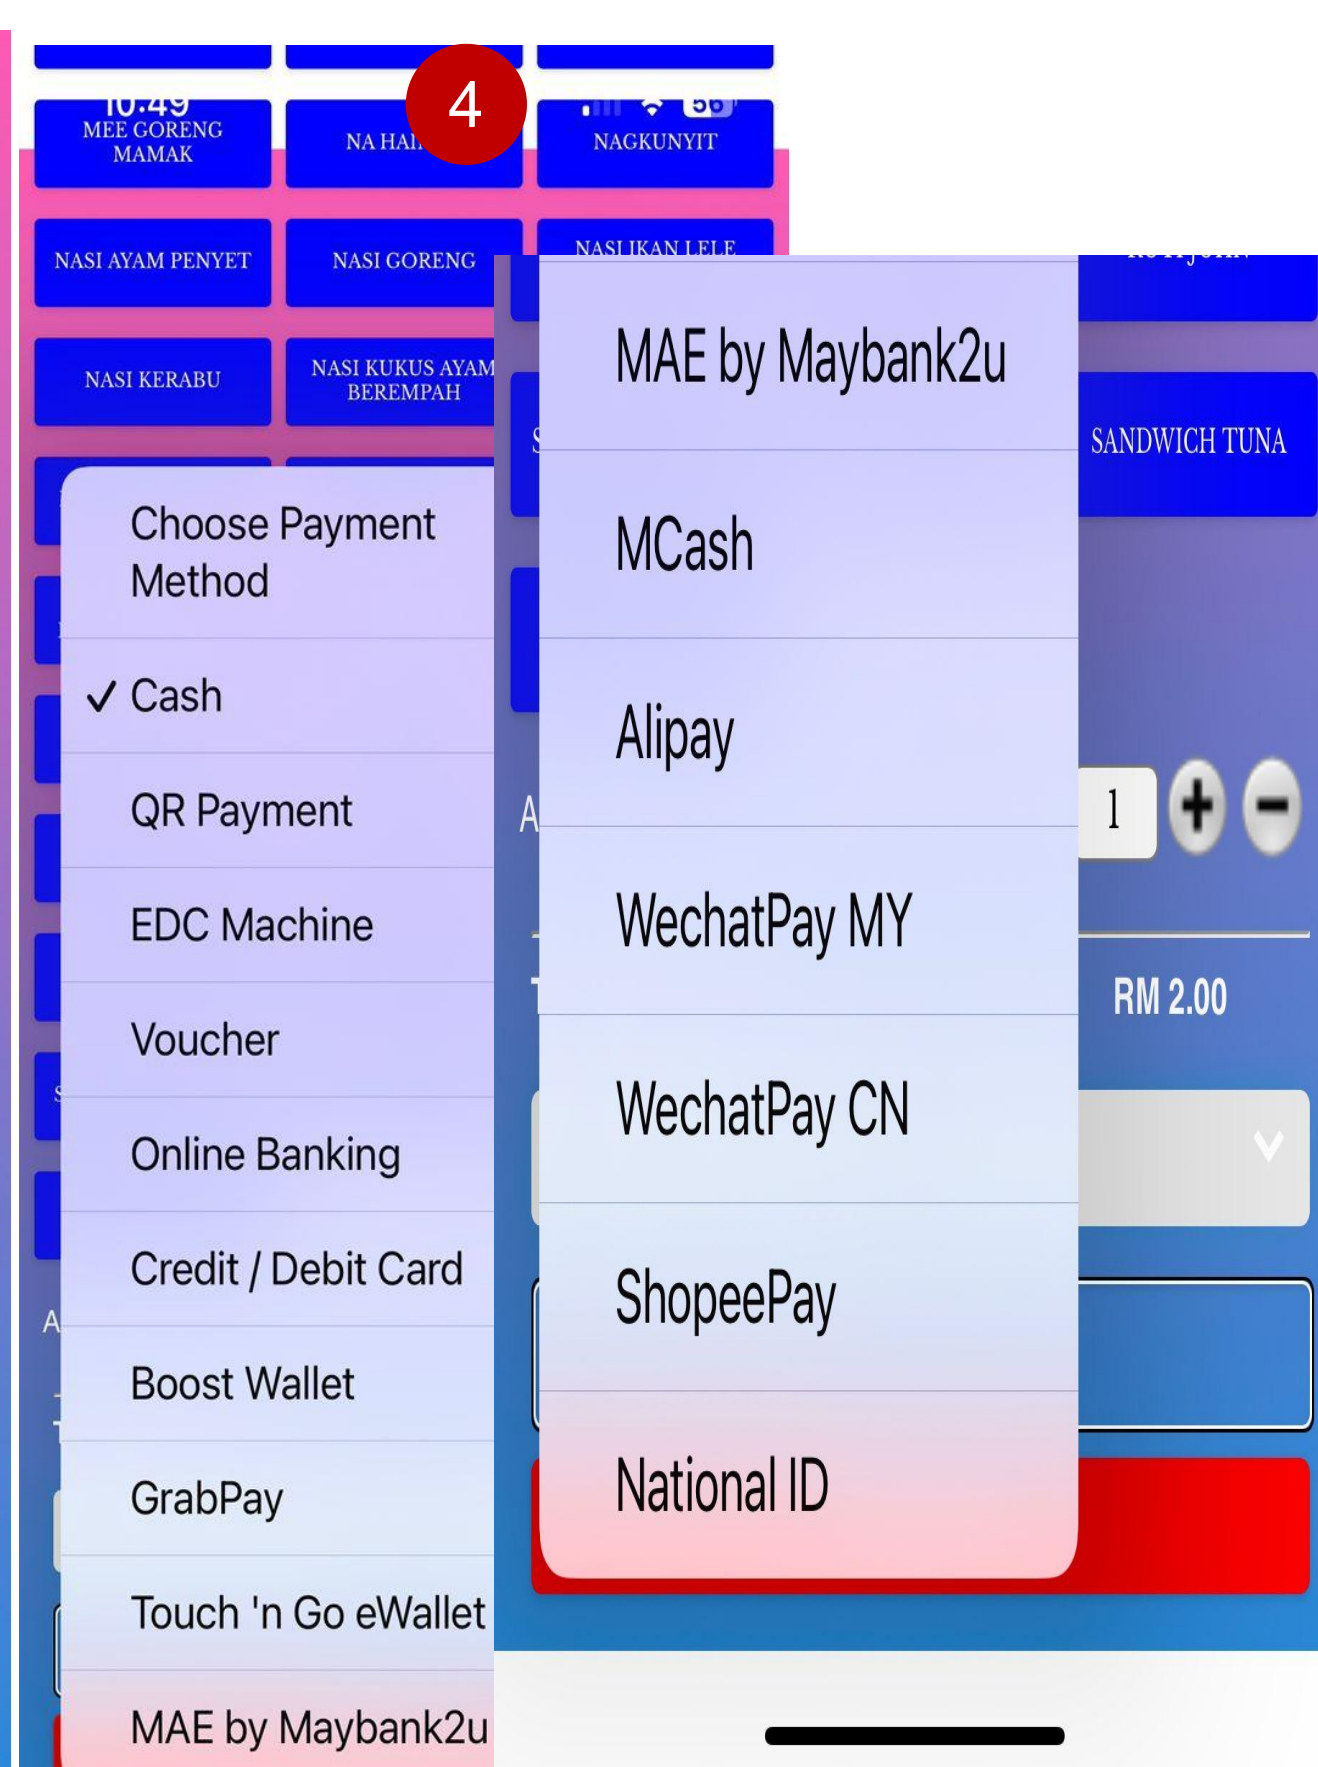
10:49
MEE GORENG MAMAK
NA HAI
4
56
NAGKUNYIT

NASI AYAM PENYET
NASI GORENG
NASI IKAN LELE

NASI KERABU
NASI KUKUS AYAM BEREMPAH

Choose Payment Method
✓ Cash
QR Payment
EDC Machine
Voucher
Online Banking
Credit / Debit Card
Boost Wallet
GrabPay
Touch 'n Go eWallet
MAE by Maybank2u

MAE by Maybank2u
MCash
Alipay
WechatPay MY
WechatPay CN
ShopeePay
National ID

SANDWICH TUNA
1
+
−
RM 2.00